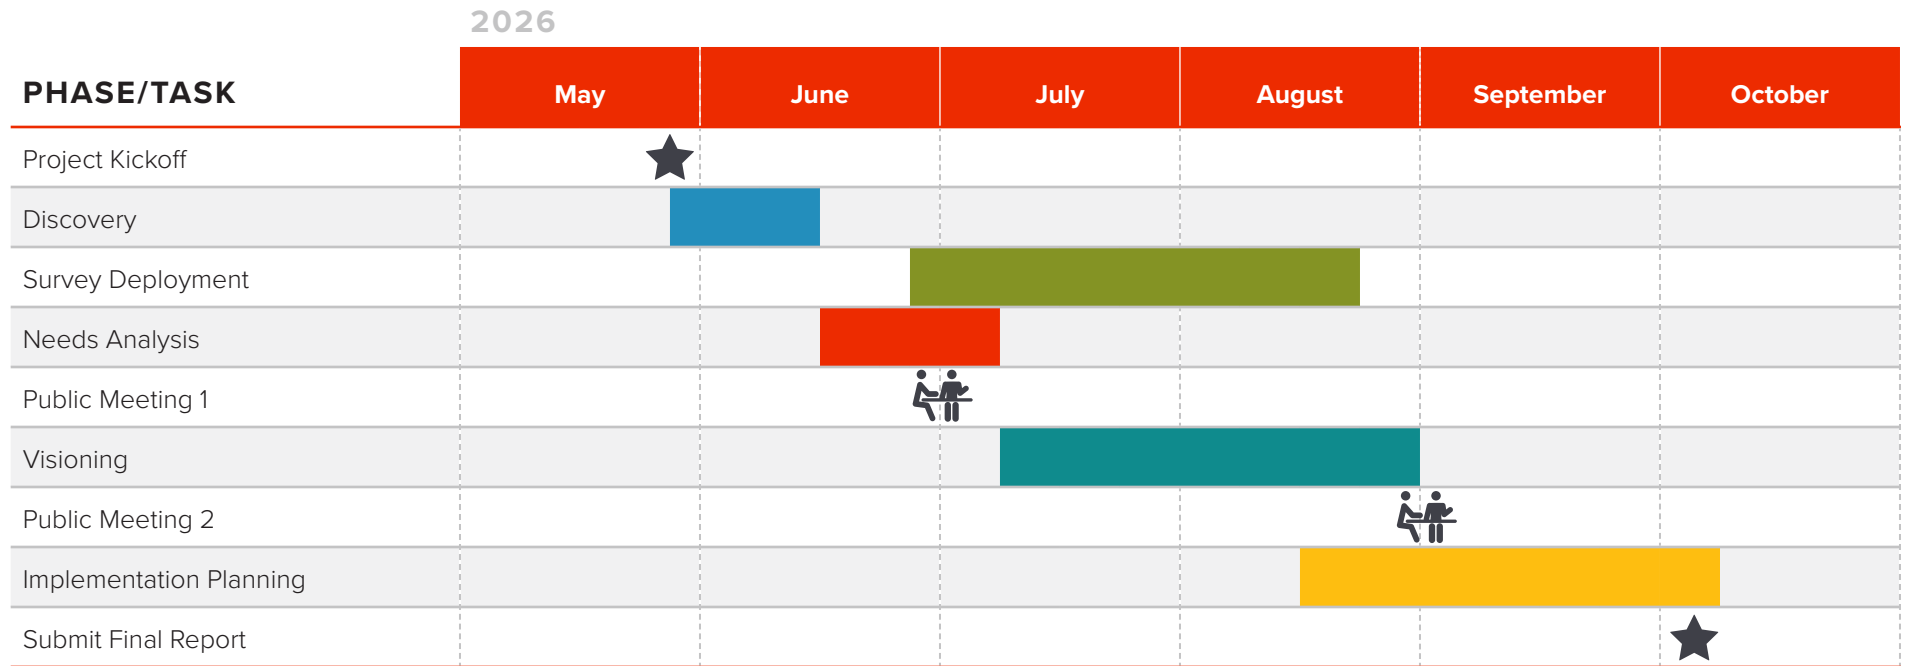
2026

| PHASE/TASK | May | June | July | August | September | October |
|---|---|---|---|---|---|---|
| Project Kickoff | | | | | | |
| Discovery | | | | | | |
| Survey Deployment | | | | | | |
| Needs Analysis | | | | | | |
| Public Meeting 1 | | | | | | |
| Visioning | | | | | | |
| Public Meeting 2 | | | | | | |
| Implementation Planning | | | | | | |
| Submit Final Report | | | | | | |